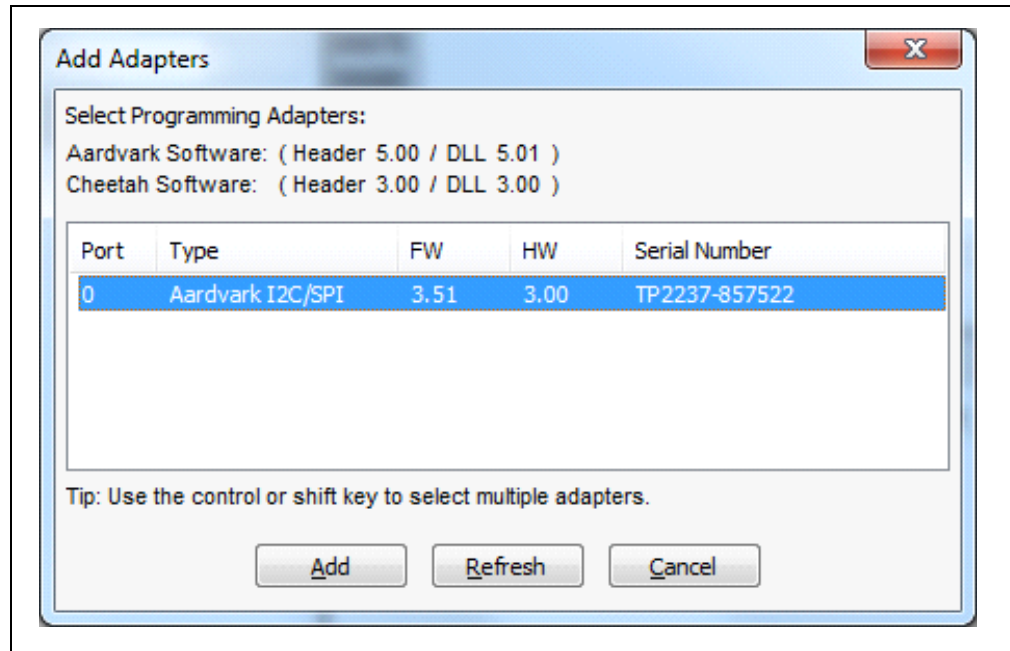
Add Adapters

Select Programming Adapters:
Aardvark Software: ( Header 5.00 / DLL 5.01 )
Cheetah Software: ( Header 3.00 / DLL 3.00 )

| Port | Type | FW | HW | Serial Number |
|---|---|---|---|---|
| 0 | Aardvark I2C/SPI | 3.51 | 3.00 | TP2237-857522 |

Tip: Use the control or shift key to select multiple adapters.

Add Refresh Cancel